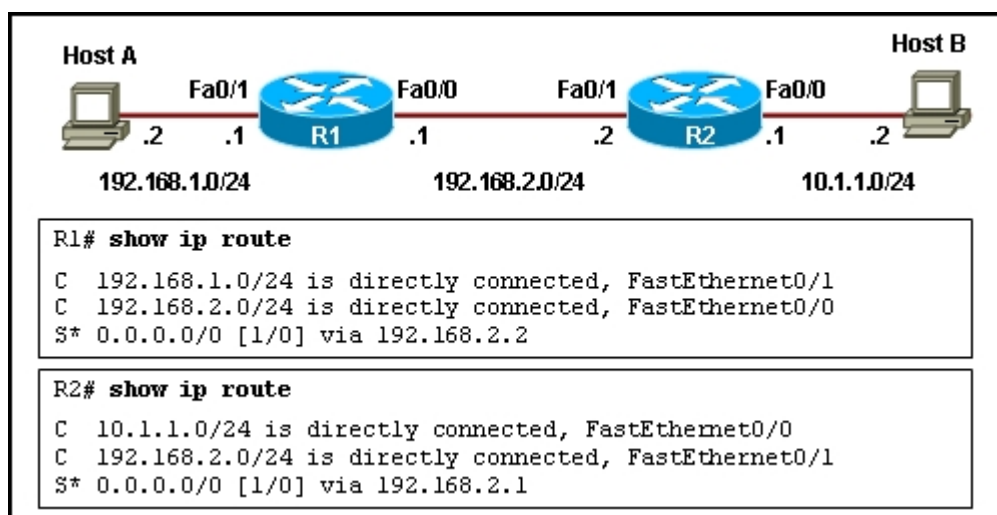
Host A

Fa0/1

R1

Fa0/0

Fa0/1

R2

Fa0/0

Host B

.2

.1

.1

.2

.1

.2

192.168.1.0/24

192.168.2.0/24

10.1.1.0/24

R1# **show ip route**

C 192.168.1.0/24 is directly connected, FastEthernet0/1
C 192.168.2.0/24 is directly connected, FastEthernet0/0
S* 0.0.0.0/0 [1/0] via 192.168.2.2

R2# **show ip route**

C 10.1.1.0/24 is directly connected, FastEthernet0/0
C 192.168.2.0/24 is directly connected, FastEthernet0/1
S* 0.0.0.0/0 [1/0] via 192.168.2.1